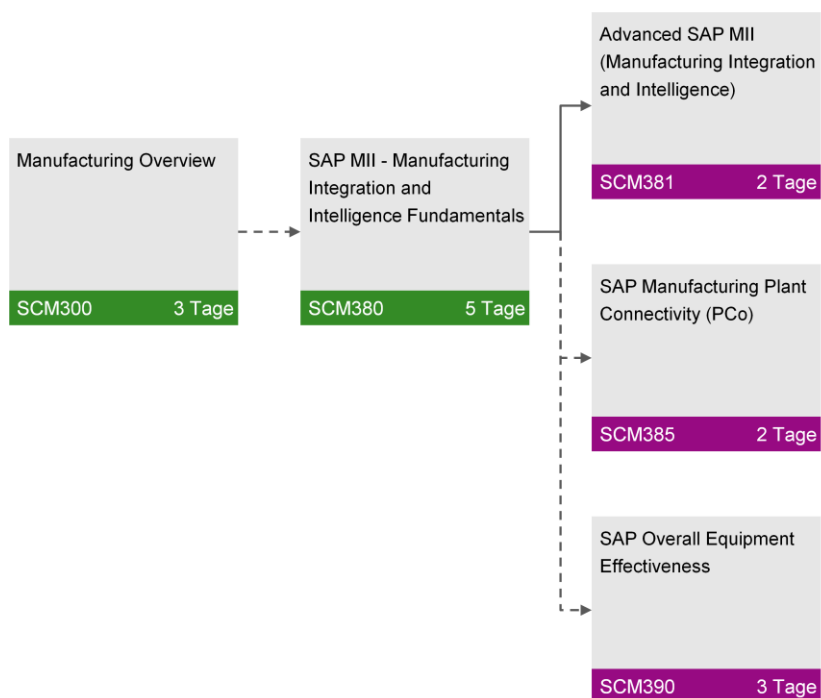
Manufacturing Overview

SCM300 3 Tage

SAP MII - Manufacturing Integration and Intelligence Fundamentals

SCM380 5 Tage

Advanced SAP MII (Manufacturing Integration and Intelligence)

SCM381 2 Tage

SAP Manufacturing Plant Connectivity (PCo)

SCM385 2 Tage

SAP Overall Equipment Effectiveness

SCM390 3 Tage